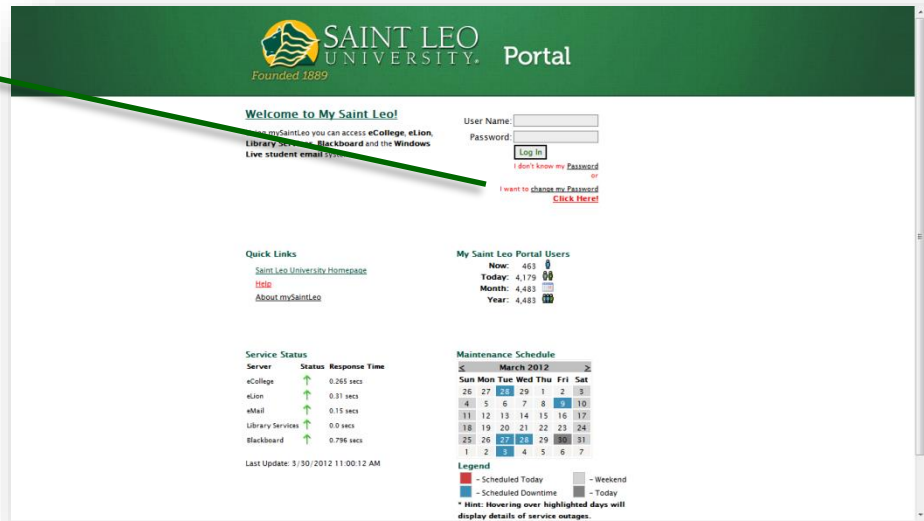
SAINT LEO UNIVERSITY. Portal
Founded 1889

Welcome to My Saint Leo!

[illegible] mySaintLeo you can access eCollege, eLion, Library Services, Blackboard and the Windows Live student email system.

User Name:
Password:
Log In
I don't know my Password
or
I want to change my Password
Click Here!

Quick Links
Saint Leo University Homepage
Help
About mySaintLeo

My Saint Leo Portal Users
Now: 463
Today: 4,179
Month: 4,483
Year: 4,483

Service Status

| Server | Status | Response Time |
|---|---|---|
| eCollege | ↑ | 0.265 secs |
| eLion | ↑ | 0.31 secs |
| eMail | ↑ | 0.15 secs |
| Library Services | ↑ | 0.0 secs |
| Blackboard | ↑ | 0.796 secs |

Last Update: 3/30/2012 11:00:12 AM

Maintenance Schedule
< March 2012 >

| Sun | Mon | Tue | Wed | Thu | Fri | Sat |
|---|---|---|---|---|---|---|
| 26 | 27 | 28 | 29 | 1 | 2 | 3 |
| 4 | 5 | 6 | 7 | 8 | 9 | 10 |
| 11 | 12 | 13 | 14 | 15 | 16 | 17 |
| 18 | 19 | 20 | 21 | 22 | 23 | 24 |
| 25 | 26 | 27 | 28 | 29 | 30 | 31 |
| 1 | 2 | 3 | 4 | 5 | 6 | 7 |

Legend
- Scheduled Today
- Weekend
- Scheduled Downtime
- Today
* Hint: Hovering over highlighted days will display details of service outages.